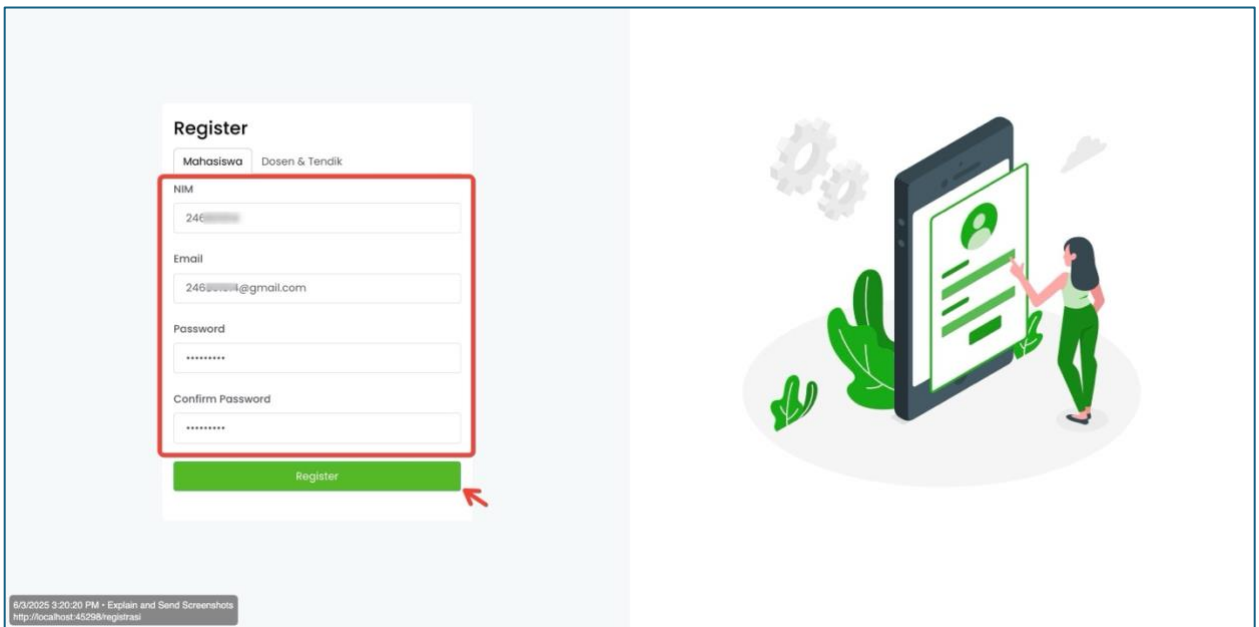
Register

Mahasiswa | Dosen & Tendik

NIM

246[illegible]

Email

246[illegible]@gmail.com

Password

•••••••••

Confirm Password

•••••••••

Register

6/3/2025 3:20:20 PM • Explain and Send Screenshots
http://localhost:45298/registrasi